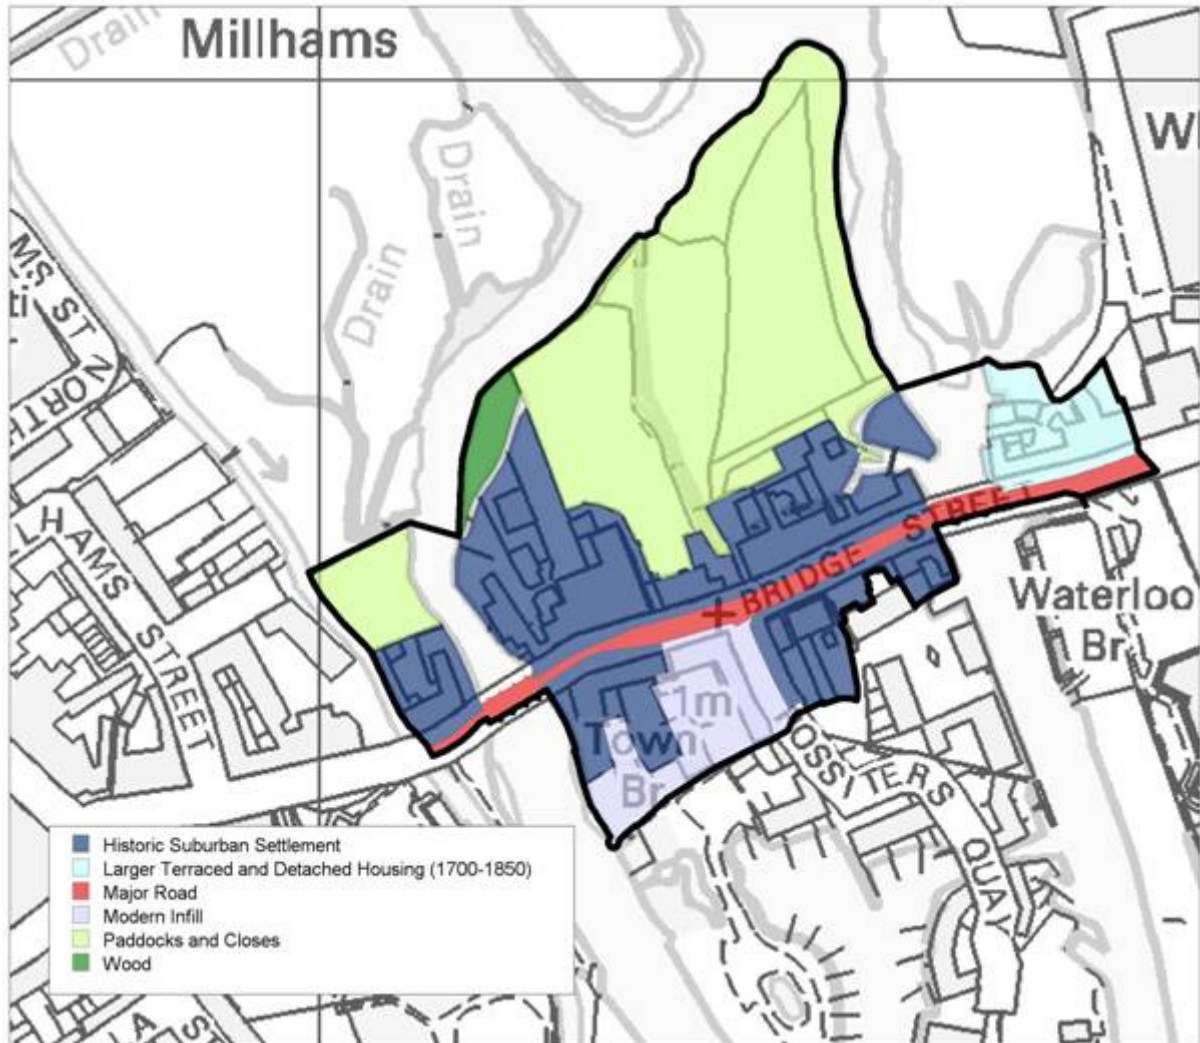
Drain
Millhams
Drain
Drain
Wh
MS ST
NORTH
ti
HAMS STREET
BRIDGE STREET
Waterloo Br
1m
Town Br
OSSITERS QUAY

Historic Suburban Settlement
Larger Terraced and Detached Housing (1700-1850)
Major Road
Modern Infill
Paddocks and Closes
Wood